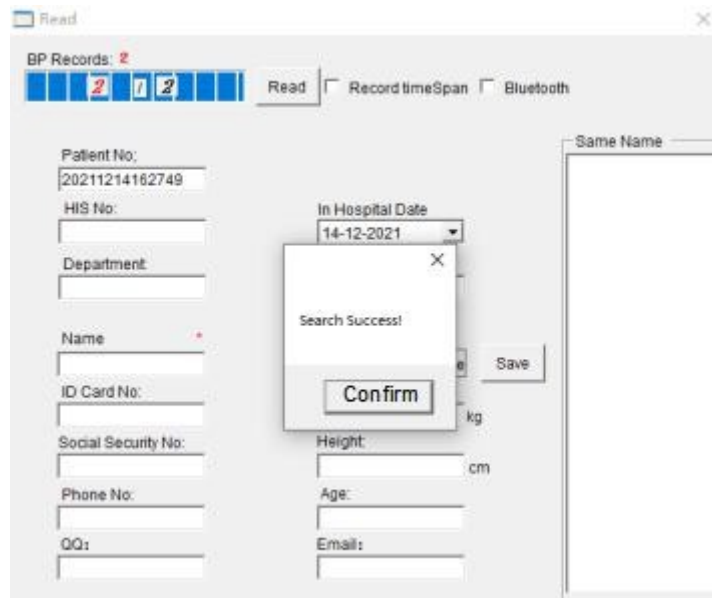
Read

×

BP Records: 2

2 / 2

Read

Record timeSpan

Bluetooth

Patient No:
20211214162749

HIS No:

In Hospital Date
14-12-2021

Department

×

Search Success!

Confirm

Name *

e

Save

ID Card No:

kg

Social Security No:

Height:

cm

Phone No:

Age:

QQ:

Email:

Same Name